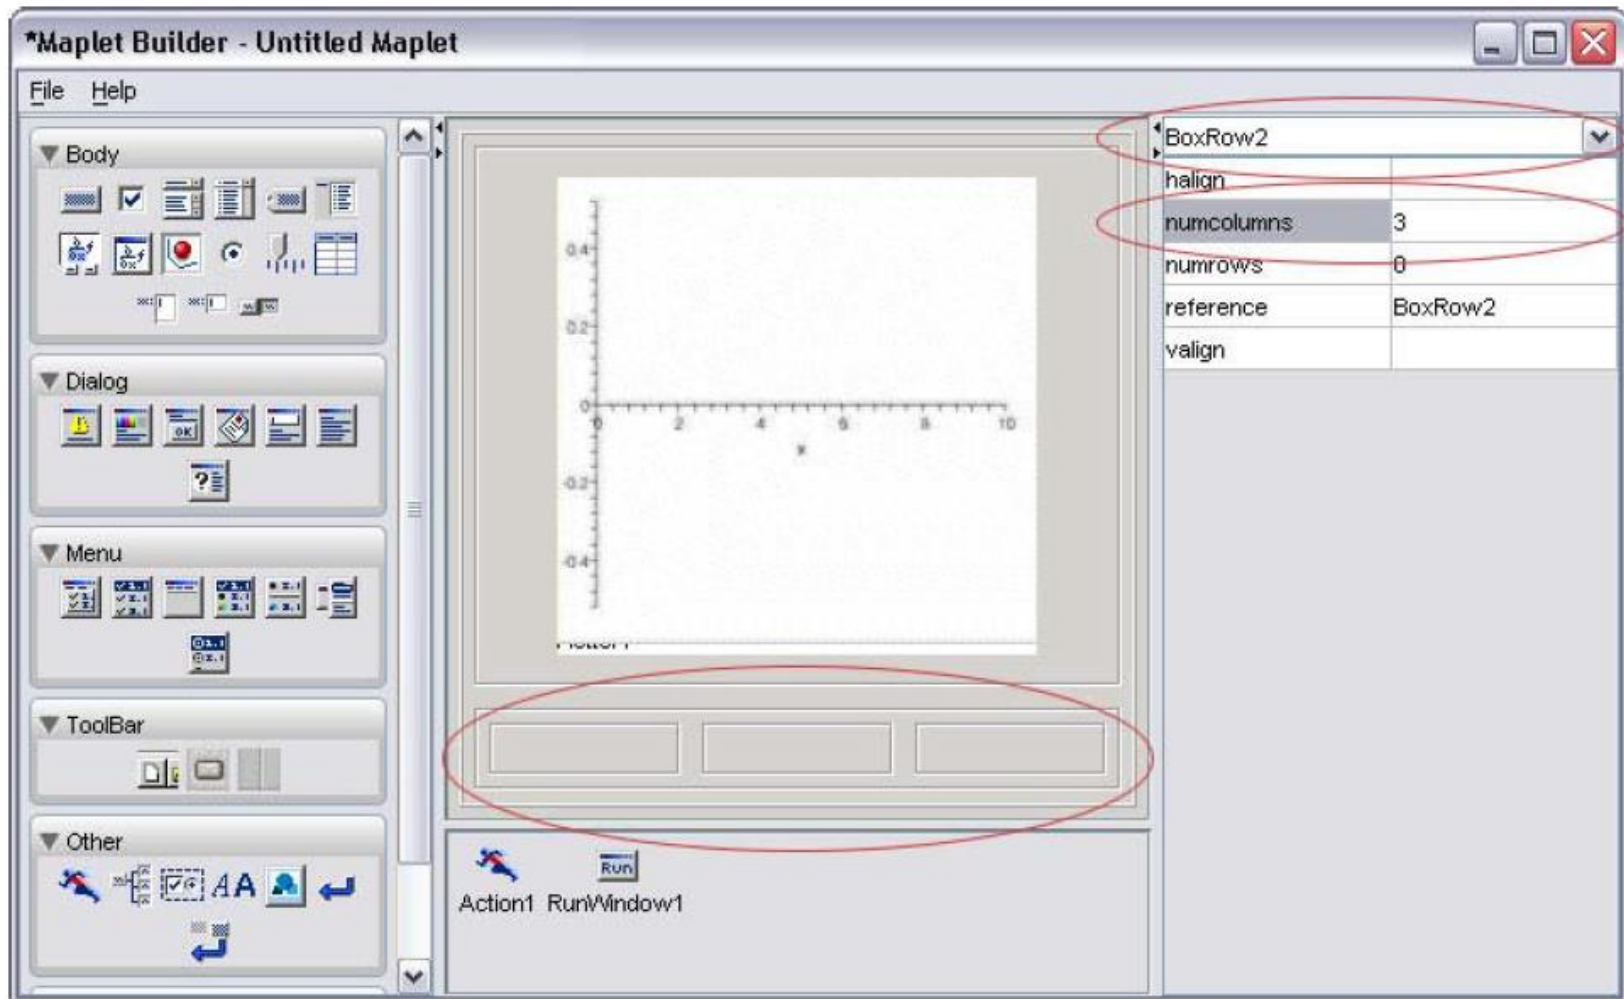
*Maplet Builder - Untitled Maplet

File Help

Body

Dialog

Menu

ToolBar

Other

0.4
0.2
0
-0.2
-0.4
0 2 4 6 8 10
x

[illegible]

Action1 RunWindow1

Run

BoxRow2

| halign | |
|---|---|
| numcolumns | 3 |
| numrows | 0 |
| reference | BoxRow2 |
| valign | |